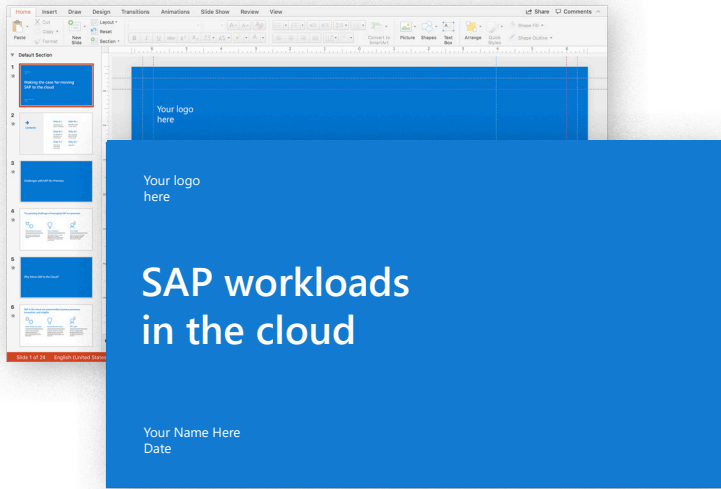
Home Insert Draw Design Transitions Animations Slide Show Review View

Share Comments

Paste Cut Copy Format New Slide Layout Reset Section

Convert to SmartArt Picture Shapes Text Box Arrange Quick Styles Shape Fill Shape Outline

Default Section

1
Making the case for moving SAP to the cloud

2
Contents

3
Challenges with SAP on-Premises

4

5
Why Move SAP to the Cloud?

6

Slide 1 of 24 English (United States)

Your logo here

Your logo here

SAP workloads in the cloud

Your Name Here
Date